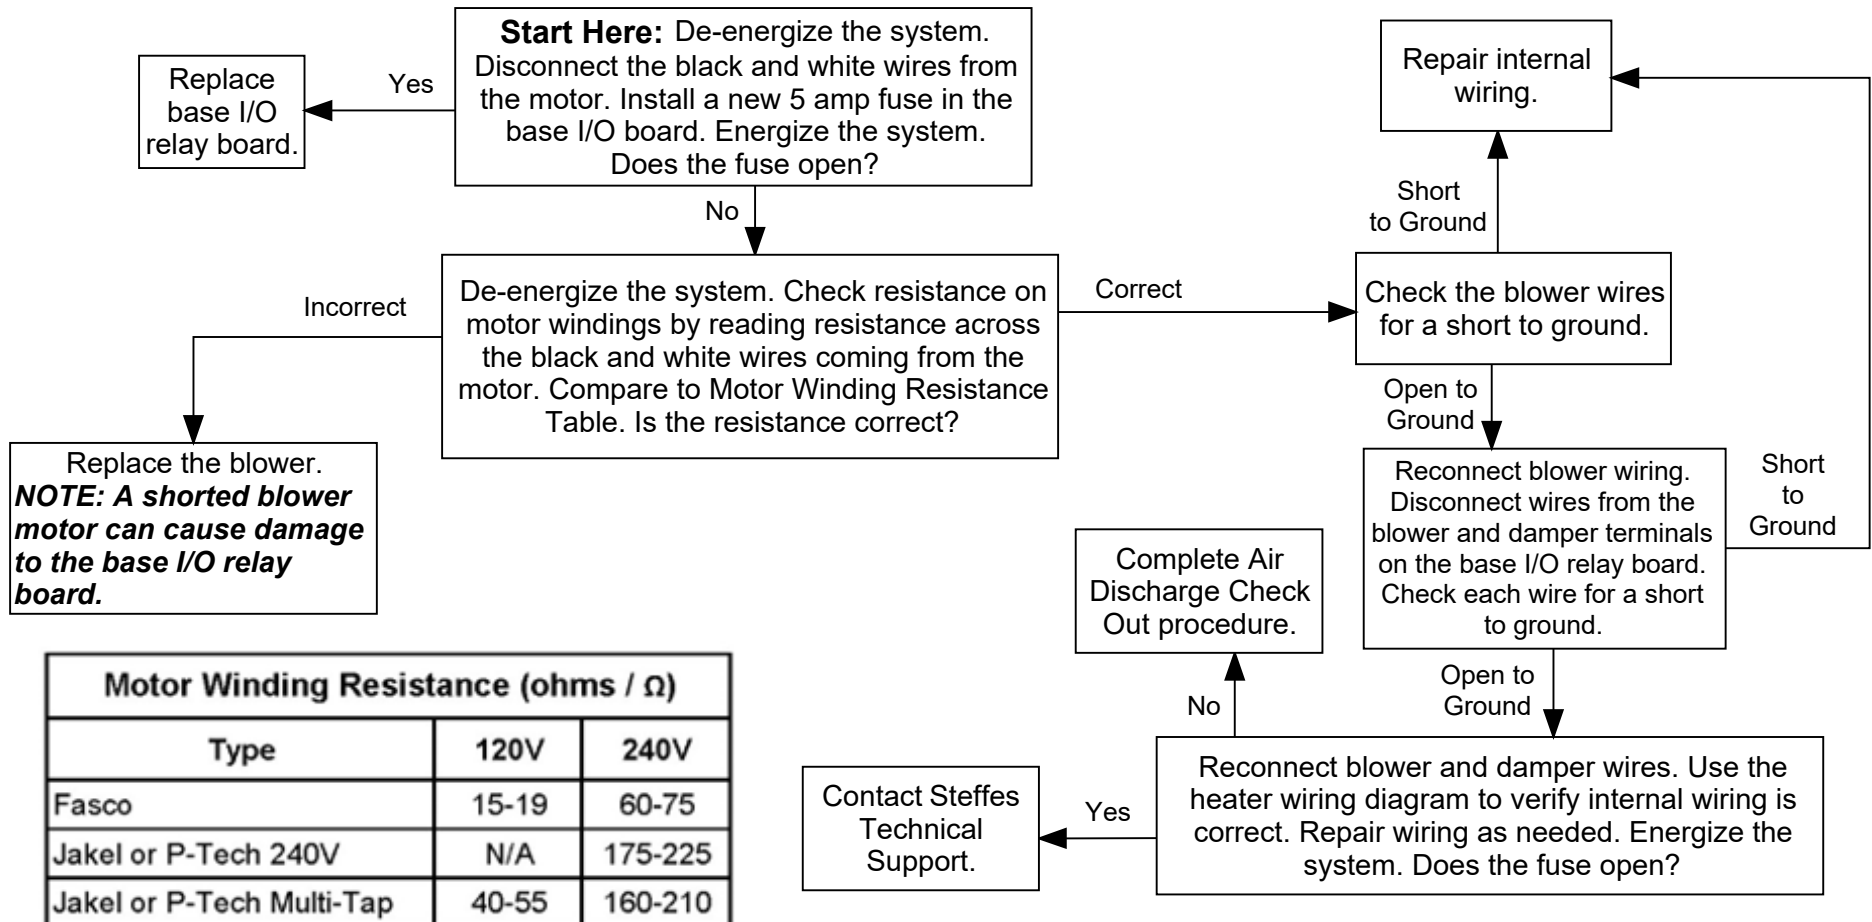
**Start Here:** De-energize the system. Disconnect the black and white wires from the motor. Install a new 5 amp fuse in the base I/O board. Energize the system. Does the fuse open?

Yes

Replace base I/O relay board.

No

De-energize the system. Check resistance on motor windings by reading resistance across the black and white wires coming from the motor. Compare to Motor Winding Resistance Table. Is the resistance correct?

Incorrect

Replace the blower. ***NOTE: A shorted blower motor can cause damage to the base I/O relay board.***

Correct

Check the blower wires for a short to ground.

Short to Ground

Repair internal wiring.

Open to Ground

Reconnect blower wiring. Disconnect wires from the blower and damper terminals on the base I/O relay board. Check each wire for a short to ground.

Short to Ground

Open to Ground

Reconnect blower and damper wires. Use the heater wiring diagram to verify internal wiring is correct. Repair wiring as needed. Energize the system. Does the fuse open?

No

Complete Air Discharge Check Out procedure.

Yes

Contact Steffes Technical Support.

| Motor Winding Resistance (ohms / Ω) | | |
|---|---|---|
| Type | 120V | 240V |
| Fasco | 15-19 | 60-75 |
| Jakel or P-Tech 240V | N/A | 175-225 |
| Jakel or P-Tech Multi-Tap | 40-55 | 160-210 |